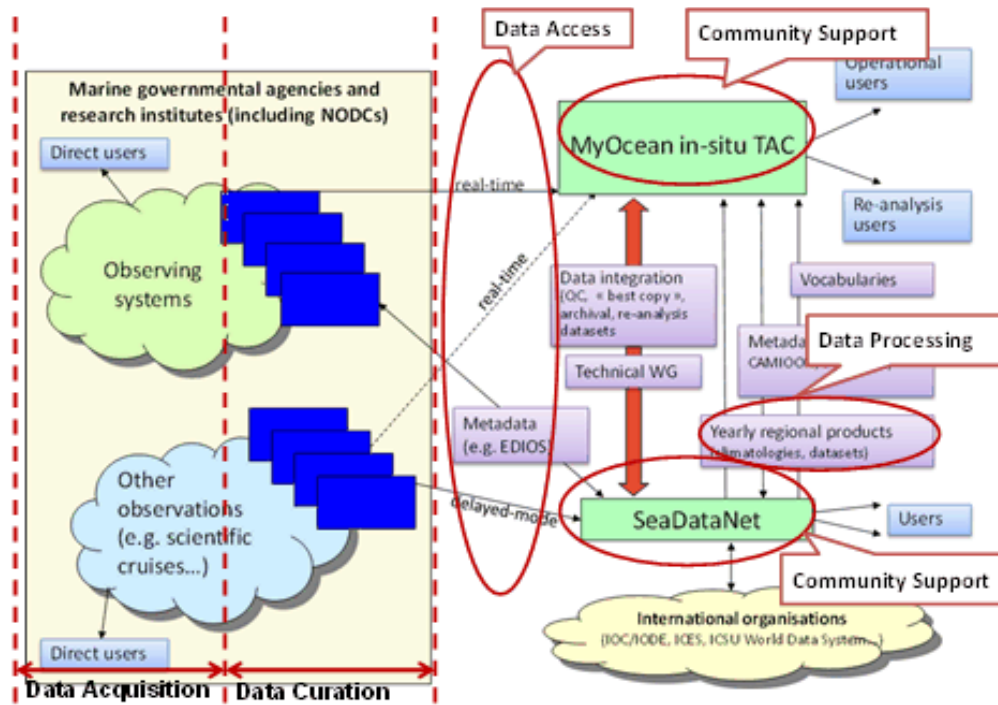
Data Access

Community Support

Marine governmental agencies and research institutes (including NODCs)

Direct users

Operational users

MyOcean in-situ TAC

real-time

Re-analysis users

Observing systems

real-time

Data integration (QC, « best copy », archival, re-analysis datasets

Vocabularies

Metada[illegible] CAMIOO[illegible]

Data Processing

Technical WG

Metadata (e.g. EDIOS)

Yearly regional products (climatologies, datasets)

Other observations (e.g. scientific cruises...)

delayed-mode

SeaDataNet

Users

Community Support

International organisations (IOC/IODE, ICES, ICSU World Data System...)

Direct users

Data Acquisition

Data Curation